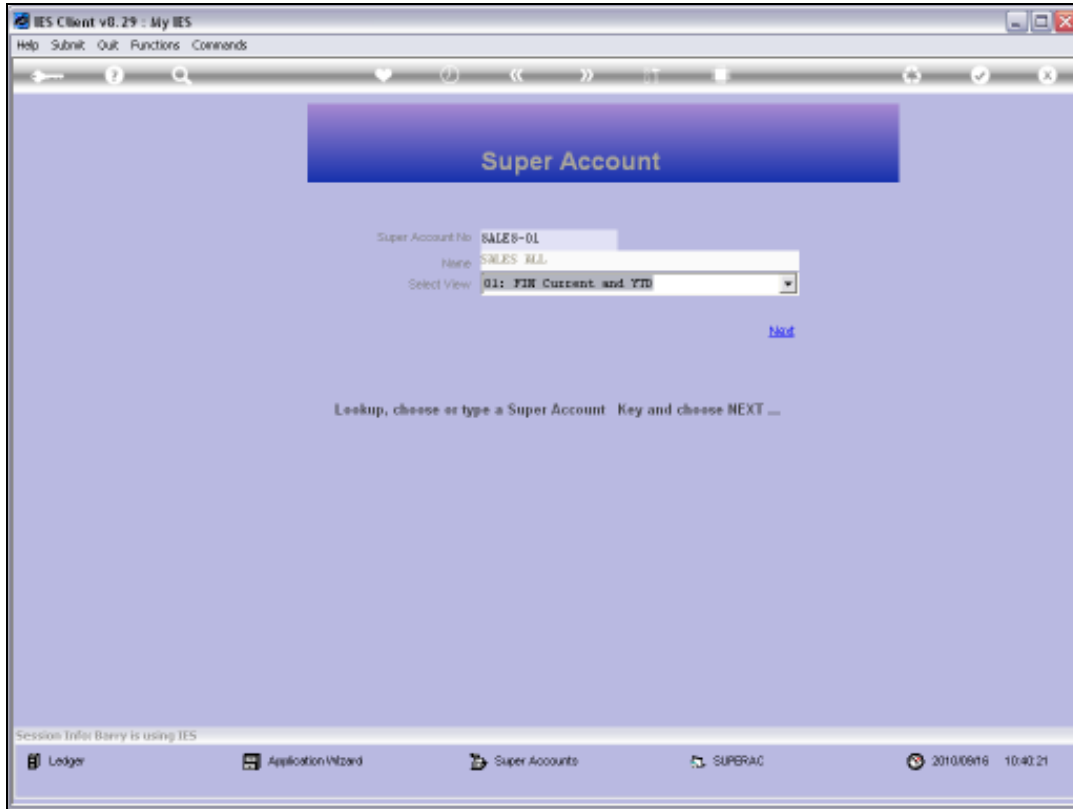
IES Client v8.29 : My IES

Help Submit Quit Functions Commands

Super Account

Super Account No SALES-01
Name SALES ALL
Select View 01: FIN Current and YTD

Next

Lookup, choose or type a Super Account Key and choose NEXT ...

Session Info: Barry is using IES

Ledger
Application Wizard
Super Accounts
SUPERAC
2010/09/16 10:40:21